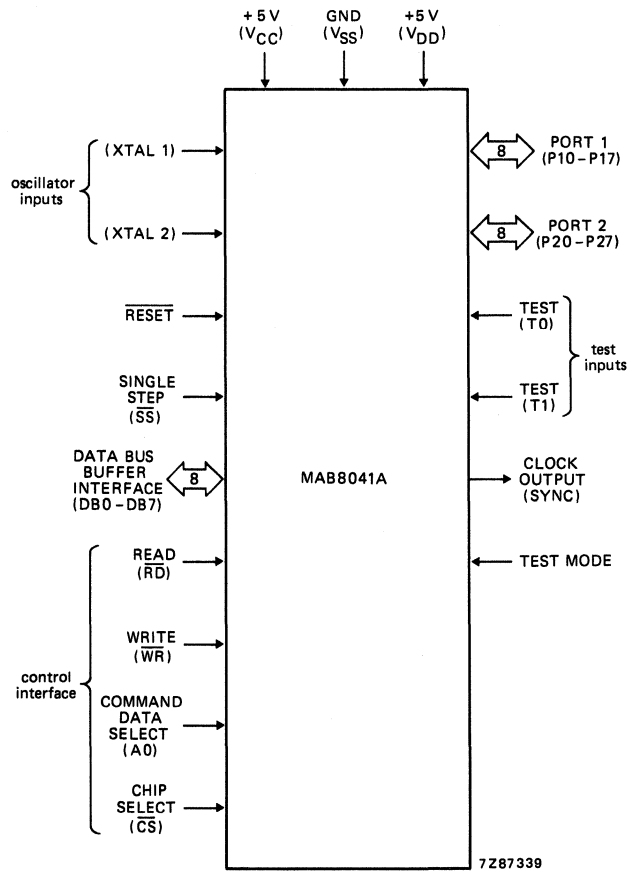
+5 V ($V_{CC}$)

GND ($V_{SS}$)

+5 V ($V_{DD}$)

oscillator inputs

(XTAL 1)

(XTAL 2)

$\overline{RESET}$

SINGLE STEP ($\overline{SS}$)

DATA BUS BUFFER INTERFACE (DB0 – DB7)

8

control interface

READ ($\overline{RD}$)

WRITE ($\overline{WR}$)

COMMAND DATA SELECT (A0)

CHIP SELECT ($\overline{CS}$)

MAB8041A

8

PORT 1 (P10 – P17)

8

PORT 2 (P20 – P27)

TEST (T0)

TEST (T1)

test inputs

CLOCK OUTPUT (SYNC)

TEST MODE

7Z87339